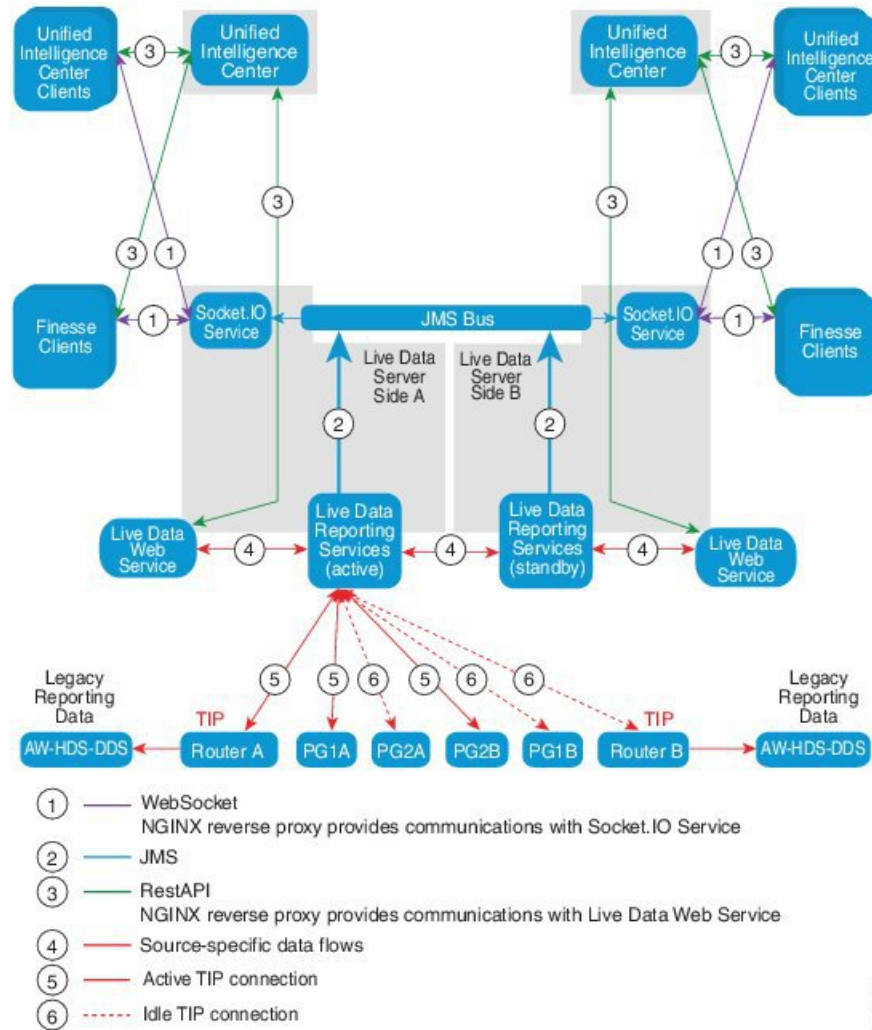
Unified Intelligence Center Clients

3

Unified Intelligence Center

Unified Intelligence Center

3

Unified Intelligence Center Clients

3

3

3 1

1 3

Finesse Clients

1

Socket.IO Service

JMS Bus

Socket.IO Service

1

Finesse Clients

Live Data Server Side A

Live Data Server Side B

2

2

Live Data Web Service

4

Live Data Reporting Services (active)

4

Live Data Reporting Services (standby)

4

Live Data Web Service

5 5 6 5 6 6

Legacy Reporting Data

TIP

TIP

Legacy Reporting Data

AW-HDS-DDS

Router A

PG1A

PG2A

PG2B

PG1B

Router B

AW-HDS-DDS

1 WebSocket
NGINX reverse proxy provides communications with Socket.IO Service

2 JMS

3 RestAPI
NGINX reverse proxy provides communications with Live Data Web Service

4 Source-specific data flows

5 Active TIP connection

6 Idle TIP connection